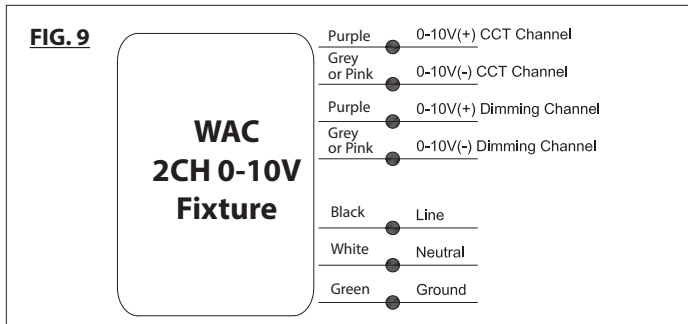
FIG. 9

WAC
2CH 0-10V
Fixture

Purpose 0-10V(+) CCT Channel
Grey or Pink 0-10V(-) CCT Channel
Purple 0-10V(+) Dimming Channel
Grey or Pink 0-10V(-) Dimming Channel
Black Line
White Neutral
Green Ground